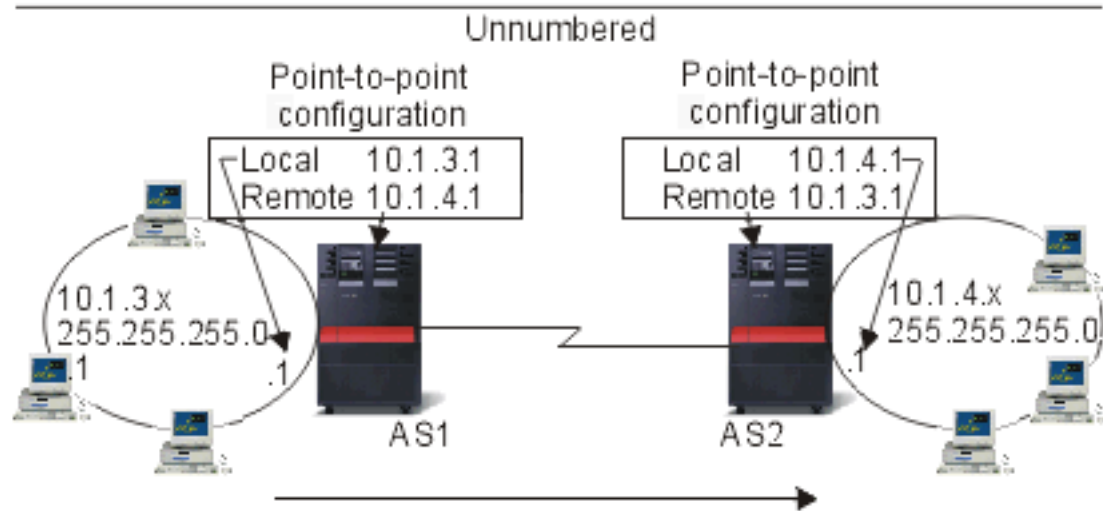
Unnumbered

Point-to-point configuration

Local 10.1.3.1
Remote 10.1.4.1

Point-to-point configuration

Local 10.1.4.1
Remote 10.1.3.1

10.1.3.x
255.255.255.0
.1

.1

AS1

AS2

10.1.4.x
255.255.255.0

.1